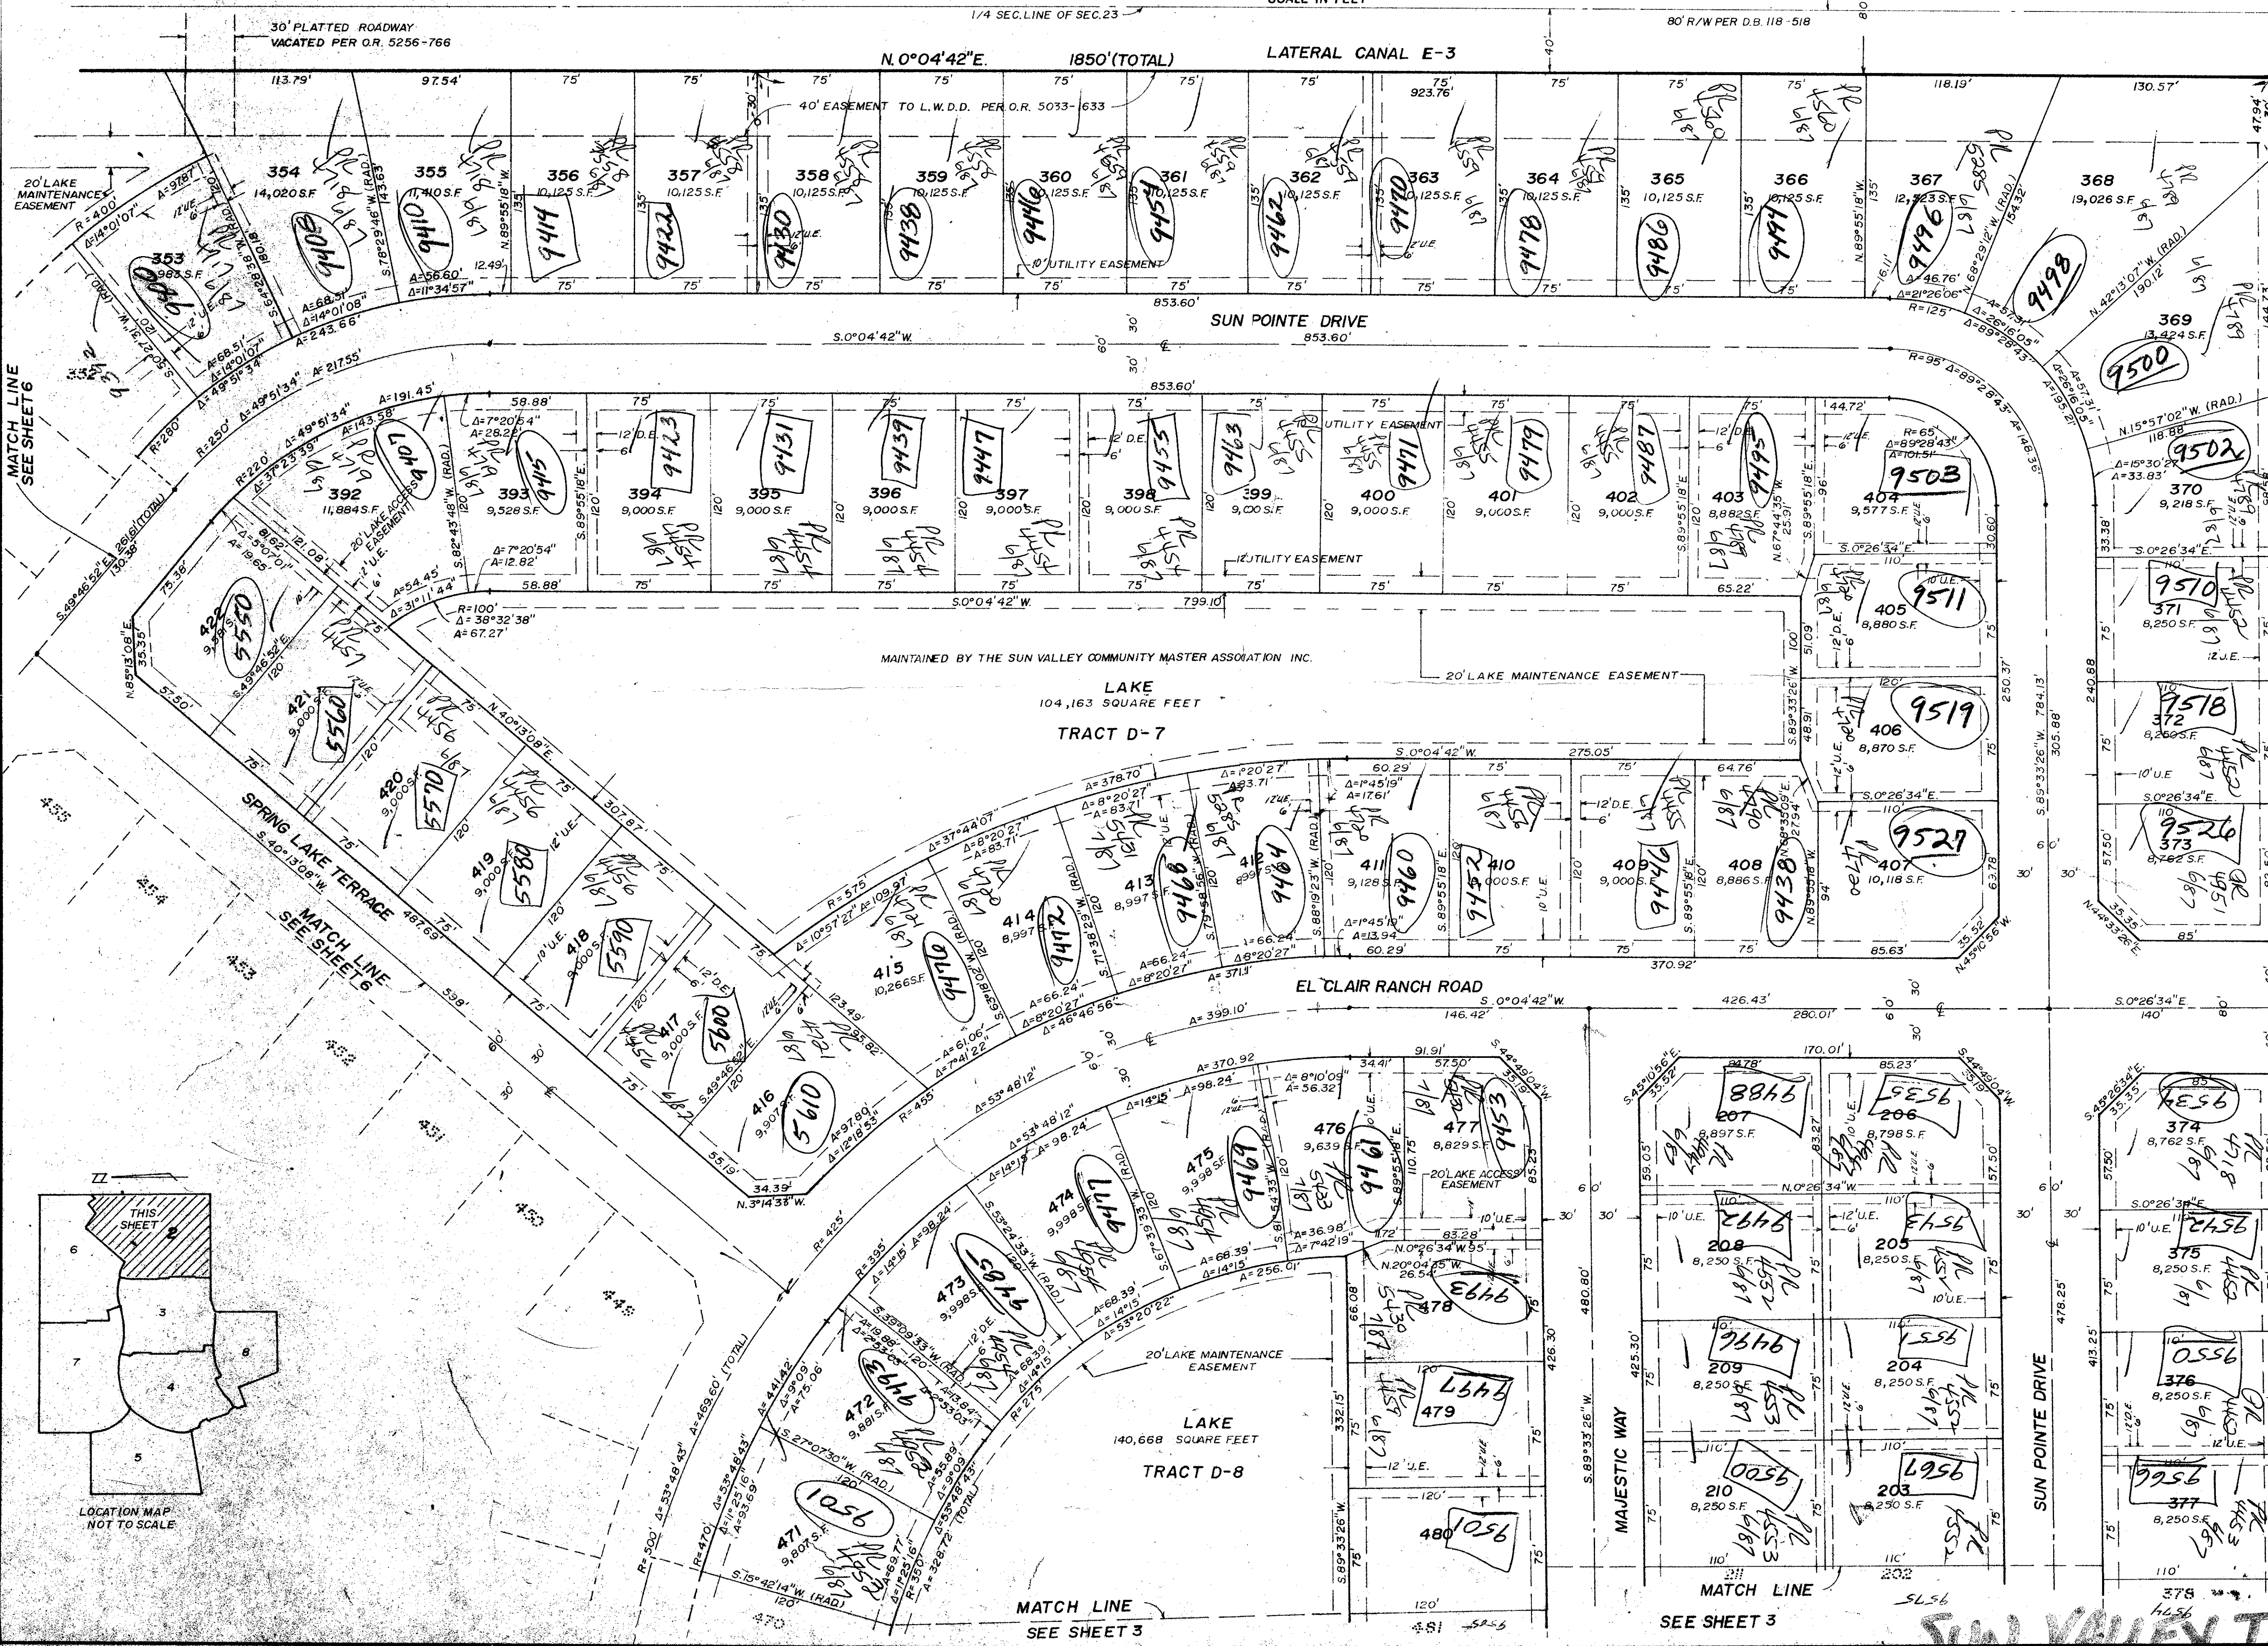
30' PLATTED ROADWAY
VACATED PER O.R. 5256-766
1/4 SEC. LINE OF SEC. 23
80' R/W PER D.B. 118-518
N. 0°04'42"E. 1850'(TOTAL)
LATERAL CANAL E-3
113.79' 97.54' 75' 75' 75' 75' 75' 75' 75' 75' 75' 75' 75' 118.19' 130.57'
923.76'
40' EASEMENT TO L.W.D.D. PER O.R. 5033-633
20' LAKE MAINTENANCE EASEMENT
R=400'
Δ=14°01'07"
Δ=97.87'
353
983 S.F.
354
14,020 S.F.
9408
355
11,410 S.F.
9410
356
10,125 S.F.
9414
357
10,125 S.F.
9422
358
10,125 S.F.
9430
359
10,125 S.F.
9438
360
10,125 S.F.
9446
361
10,125 S.F.
9454
362
10,125 S.F.
9462
363
10,125 S.F.
9470
364
10,125 S.F.
9478
365
10,125 S.F.
9486
366
10,125 S.F.
9494
367
12,523 S.F.
9496
368
19,026 S.F.
9498
369
13,424 S.F.
9500
10' UTILITY EASEMENT
12' U.E.
N. 89°55'18"W.
S. 78°29'46"W. (RAD.)
S. 64°28'38"W.
N. 68°29'12"W. (RAD.)
N. 42°13'07"W. (RAD.)
Δ=56.60'
Δ=11°34'57"
Δ=68.51'
Δ=14°01'08"
Δ=243.66'
Δ=46.76'
Δ=21°26'06"
R=125'
Δ=26°16'05"
Δ=89°28'43"
853.60'
SUN POINTE DRIVE
S. 0°04'42"W. 853.60'
R=95' Δ=89°28'43"
MATCH LINE SEE SHEET 6
R=250' Δ=49°51'34" Δ=217.55'
R=280'
Δ=191.45'
R=220' Δ=49°51'34"
Δ=143.58' Δ=37°23'39"
853.60'
58.88' 75' 75' 75' 75' 75' 75' 75' 75' 75' 75' 44.72'
Δ=7°20'54"
Δ=28.22'
12' D.E.
10' UTILITY EASEMENT
9407
9415
9423
9431
9439
9447
9455
9463
9471
9479
9487
9495
9503
392
11,884 S.F.
393
9,528 S.F.
394
9,000 S.F.
395
9,000 S.F.
396
9,000 S.F.
397
9,000 S.F.
398
9,000 S.F.
399
9,000 S.F.
400
9,000 S.F.
401
9,000 S.F.
402
9,000 S.F.
403
8,882 S.F.
404
9,577 S.F.
R=65'
Δ=89°28'43"
Δ=101.51'
N. 15°57'02"W. (RAD.)
118.88
Δ=15°30'27"
Δ=33.83'
370
9,218 S.F.
9502
S. 0°26'34"E.
20' LAKE ACCESS EASEMENT
S. 82°43'48"W. (RAD.)
S. 89°55'18"E.
N. 67°44'35"W.
Δ=7°20'54"
Δ=12.82'
12' UTILITY EASEMENT
58.88' 75' 75' 75' 75' 75' 75' 75' 65.22'
S. 0°04'42"W. 799.10'
8.62'
121.08'
Δ=5°07'01"
Δ=19.65'
Δ=54.45'
Δ=31°11'44"
R=100'
Δ=38°32'38"
Δ=67.27'
S. 49°46'52"E. 261.61'(TOTAL)
130.38'
75.38'
422
9,185 S.F.
5550
N. 85°13'08"E.
35.35
57.50'
S. 49°46'52"E.
421
9,000 S.F.
5560
420
9,000 S.F.
5570
419
9,000 S.F.
5580
418
9,000 S.F.
5590
417
9,000 S.F.
5600
416
9,907 S.F.
5610
N. 40°13'08"E.
307.87'
MAINTAINED BY THE SUN VALLEY COMMUNITY MASTER ASSOCIATION INC.
LAKE
104,163 SQUARE FEET
TRACT D-7
20' LAKE MAINTENANCE EASEMENT
405
8,880 S.F.
9511
406
8,870 S.F.
9519
407
10,118 S.F.
9527
371
8,250 S.F.
9510
372
8,250 S.F.
9518
373
8,762 S.F.
9526
S. 89°33'26"W. 784.13'
250.37'
305.88'
240.88
10' U.E.
S. 0°04'42"W. 275.05'
Δ=1°20'27"
Δ=83.71'
Δ=378.70'
Δ=8°20'27"
Δ=37°44'07"
Δ=1°45'19"
Δ=17.61'
60.29' 75' 75' 64.76'
12' D.E.
411
9,128 S.F.
9460
410
9,000 S.F.
9452
409
9,000 S.F.
9446
408
8,886 S.F.
9438
412
8,997 S.F.
9464
413
8,997 S.F.
9466
414
8,997 S.F.
9472
415
10,266 S.F.
9476
SPRING LAKE TERRACE
S. 40°13'08"W. 487.69'
MATCH LINE SEE SHEET 6
R=575' Δ=10°57'27" Δ=109.97'
Δ=66.24'
Δ=8°20'27"
Δ=371.9'
Δ=61.06'
Δ=7°41'22"
Δ=46°46'56"
60.29' 75' 75' 75' 85.63'
370.92'
N. 45°0'56"W.
35.52'
EL CLAIR RANCH ROAD
S. 0°04'42"W. 426.43'
146.42' 280.01'
S. 0°26'34"E. 140'
Δ=399.10'
R=455'
Δ=53°48'12"
Δ=370.92
Δ=98.24'
Δ=8°10'09"
Δ=56.32'
91.91'
57.50'
S. 44°49'04"W.
476
9,639 S.F.
9461
477
8,829 S.F.
9453
475
9,998 S.F.
9469
474
9,998 S.F.
9477
473
9,998 S.F.
9485
472
9,881 S.F.
9493
471
9,807 S.F.
1056
20' LAKE ACCESS EASEMENT
Δ=36.98'
Δ=7°42'19"
Δ=68.39'
Δ=14°15'
Δ=256.01'
N. 0°26'34"W. 95'
N. 20°04'35"W.
26.54
478
9493
479
9477
480
1056
Δ=53°20'22"
20' LAKE MAINTENANCE EASEMENT
LAKE
140,668 SQUARE FEET
TRACT D-8
332.15'
426.30
480.80'
425.30'
MAJESTIC WAY
S. 89°33'26"W.
R=425'
R=395'
R=500'
R=470'
R=275'
R=350'
Δ=459.60' (TOTAL)
Δ=441.42'
Δ=53°48'43"
S. 27°07'30"W. (RAD.)
S. 15°42'14"W. (RAD.)
S. 39°09'33"W. (RAD.)
N. 3°14'38"W.
55.19'
34.39'
Δ=97.80'
Δ=12°18'53"
170.01'
85.23'
207
8,897 S.F.
9488
206
8,798 S.F.
9535
208
8,250 S.F.
9492
205
8,250 S.F.
9543
209
8,250 S.F.
9496
204
8,250 S.F.
9551
210
8,250 S.F.
9500
203
8,250 S.F.
9567
374
8,762 S.F.
9537
375
8,250 S.F.
9542
376
8,250 S.F.
9550
377
8,250 S.F.
9556
N. 0°26'34"W.
10' U.E.
12' U.E.
478.25'
413.25'
SUN POINTE DRIVE
211 202
110'
MATCH LINE
SEE SHEET 3
MATCH LINE
SEE SHEET 3
378
470
481
455 454 453 452 451 450 449
THIS SHEET
2
6 3 7 4 8 5
LOCATION MAP
NOT TO SCALE
SUN VALLEY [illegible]